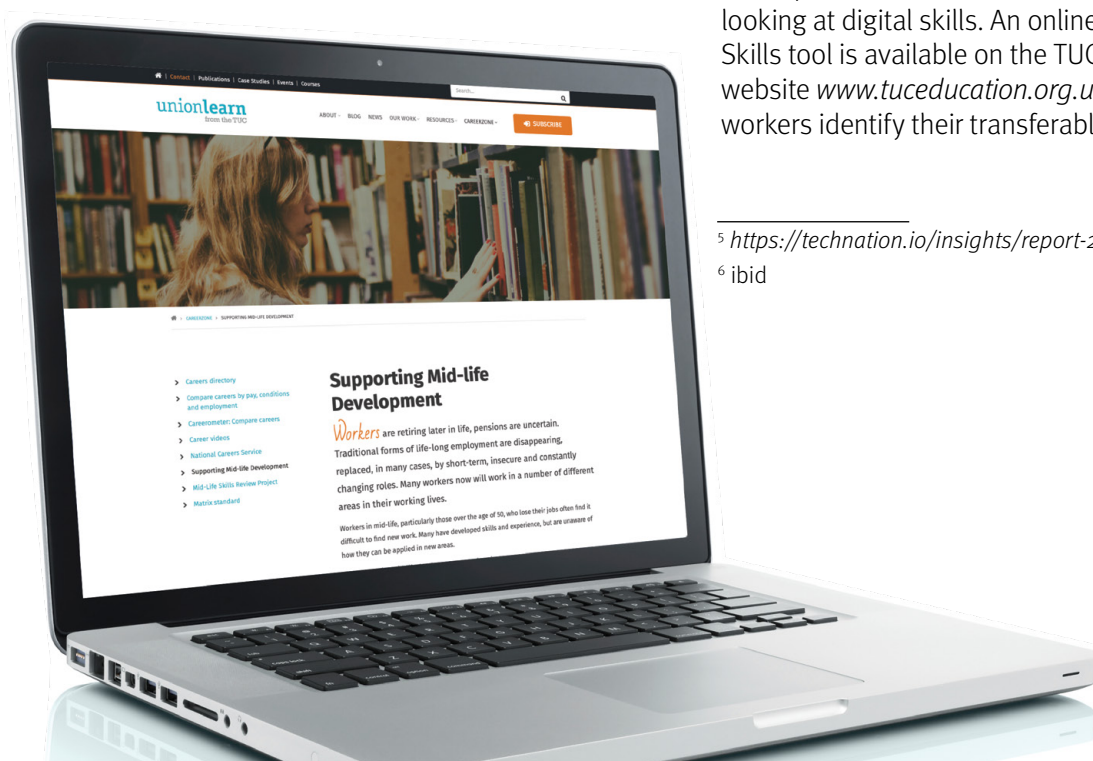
looking at digital skills. An online Skills tool is available on the TUC website *www.tuceducation.org.u* workers identify their transferabl

$^5$ *https://technation.io/insights/report-2*
$^6$ ibid

| Contact | Publications | Case Studies | Events | Courses

Search...

unionlearn
from the TUC

ABOUT BLOG NEWS OUR WORK RESOURCES CAREERZONE

SUBSCRIBE

CAREERZONE > SUPPORTING MID-LIFE DEVELOPMENT

Careers directory
Compare careers by pay, conditions and employment
Careerometer: Compare careers
Career videos
National Careers Service
Supporting Mid-life Development
Mid-Life Skills Review Project
Matrix standard

Supporting Mid-life Development

Workers are retiring later in life, pensions are uncertain. Traditional forms of life-long employment are disappearing, replaced, in many cases, by short-term, insecure and constantly changing roles. Many workers now will work in a number of different areas in their working lives.

Workers in mid-life, particularly those over the age of 50, who lose their jobs often find it difficult to find new work. Many have developed skills and experience, but are unaware of how they can be applied in new areas.